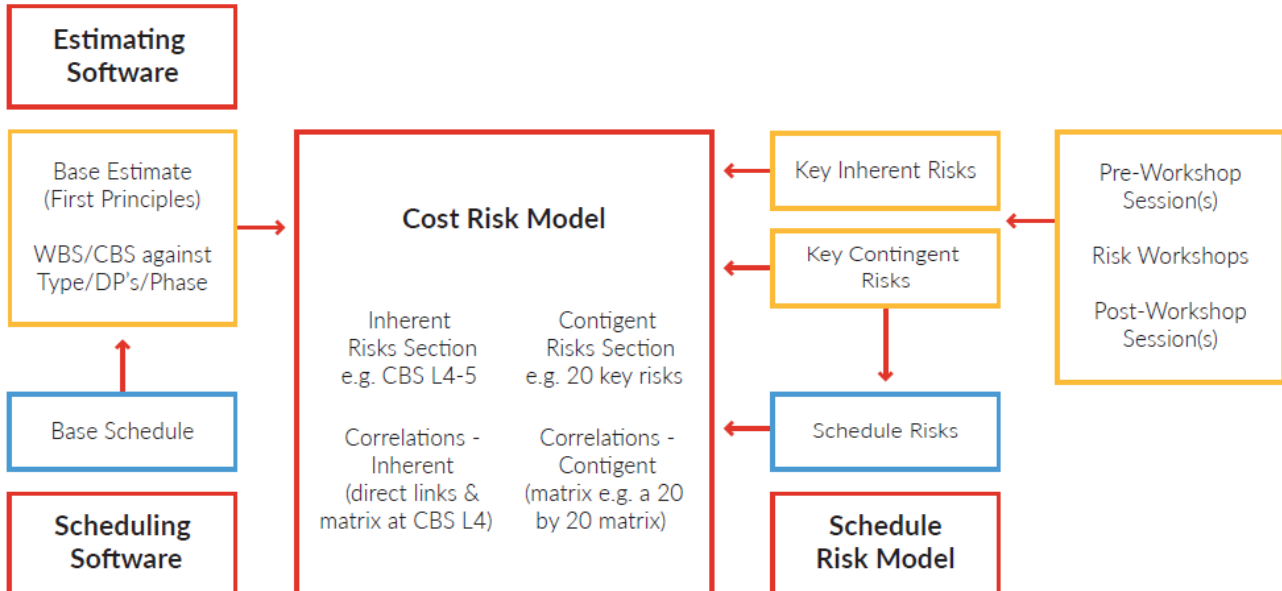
Estimating Software

Base Estimate (First Principles)

WBS/CBS against Type/DP's/Phase

Base Schedule

Scheduling Software

Cost Risk Model

Inherent Risks Section e.g. CBS L4-5

Contigent Risks Section e.g. 20 key risks

Correlations - Inherent (direct links & matrix at CBS L4)

Correlations - Contigent (matrix e.g. a 20 by 20 matrix)

Key Inherent Risks

Key Contingent Risks

Schedule Risks

Schedule Risk Model

Pre-Workshop Session(s)

Risk Workshops

Post-Workshop Session(s)